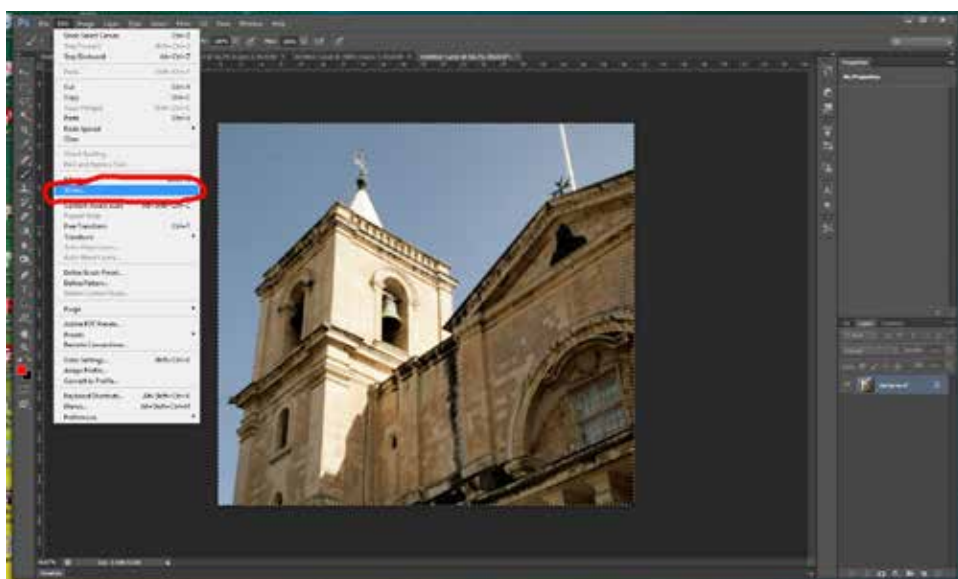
Ps File Edit Image Layer Type Select Filter 3D View Window Help

Undo Select Canvas Ctrl+Z
Step Forward Shift+Ctrl+Z
Step Backward Alt+Ctrl+Z

Fade... Shift+Ctrl+F

Cut Ctrl+X
Copy Ctrl+C
Copy Merged Shift+Ctrl+C
Paste Ctrl+V
Paste Special
Clear

Check Spelling...
Find and Replace Text...

Fill...
Stroke...

Content-Aware Scale Alt+Shift+Ctrl+C
Puppet Warp
Free Transform Ctrl+T
Transform
Auto-Align Layers...
Auto-Blend Layers...

Define Brush Preset...
Define Pattern...
Define Custom Shape...

Purge

Adobe PDF Presets...
Presets
Remote Connections...

Color Settings... Shift+Ctrl+K
Assign Profile...
Convert to Profile...

Keyboard Shortcuts... Alt+Shift+Ctrl+K
Menus... Alt+Shift+Ctrl+M
Preferences

Properties
No Properties

Background